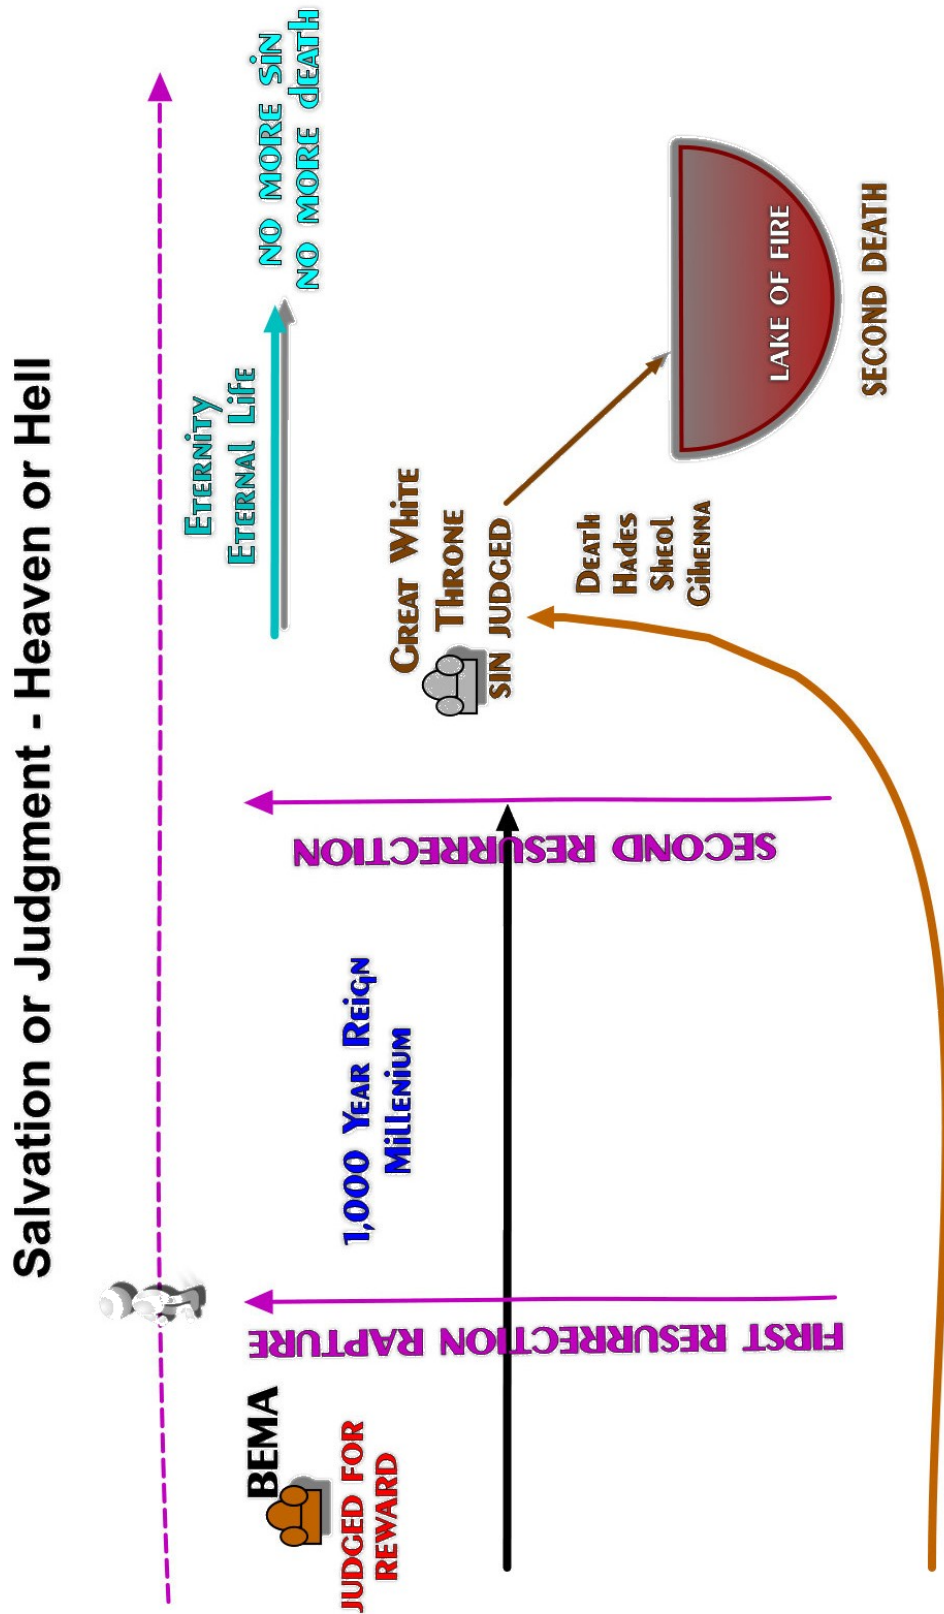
Salvation or Judgment - Heaven or Hell

BEMA
JUDGED FOR REWARD

FIRST RESURRECTION RAPTURE

1,000 YEAR REIGN
MILLENIUM

SECOND RESURRECTION

GREAT WHITE THRONE
SIN JUDGED

DEATH
HADES
SHEOL
GIHENNA

ETERNITY
ETERNAL LIFE

NO MORE SIN
NO MORE DEATH

LAKE OF FIRE

SECOND DEATH